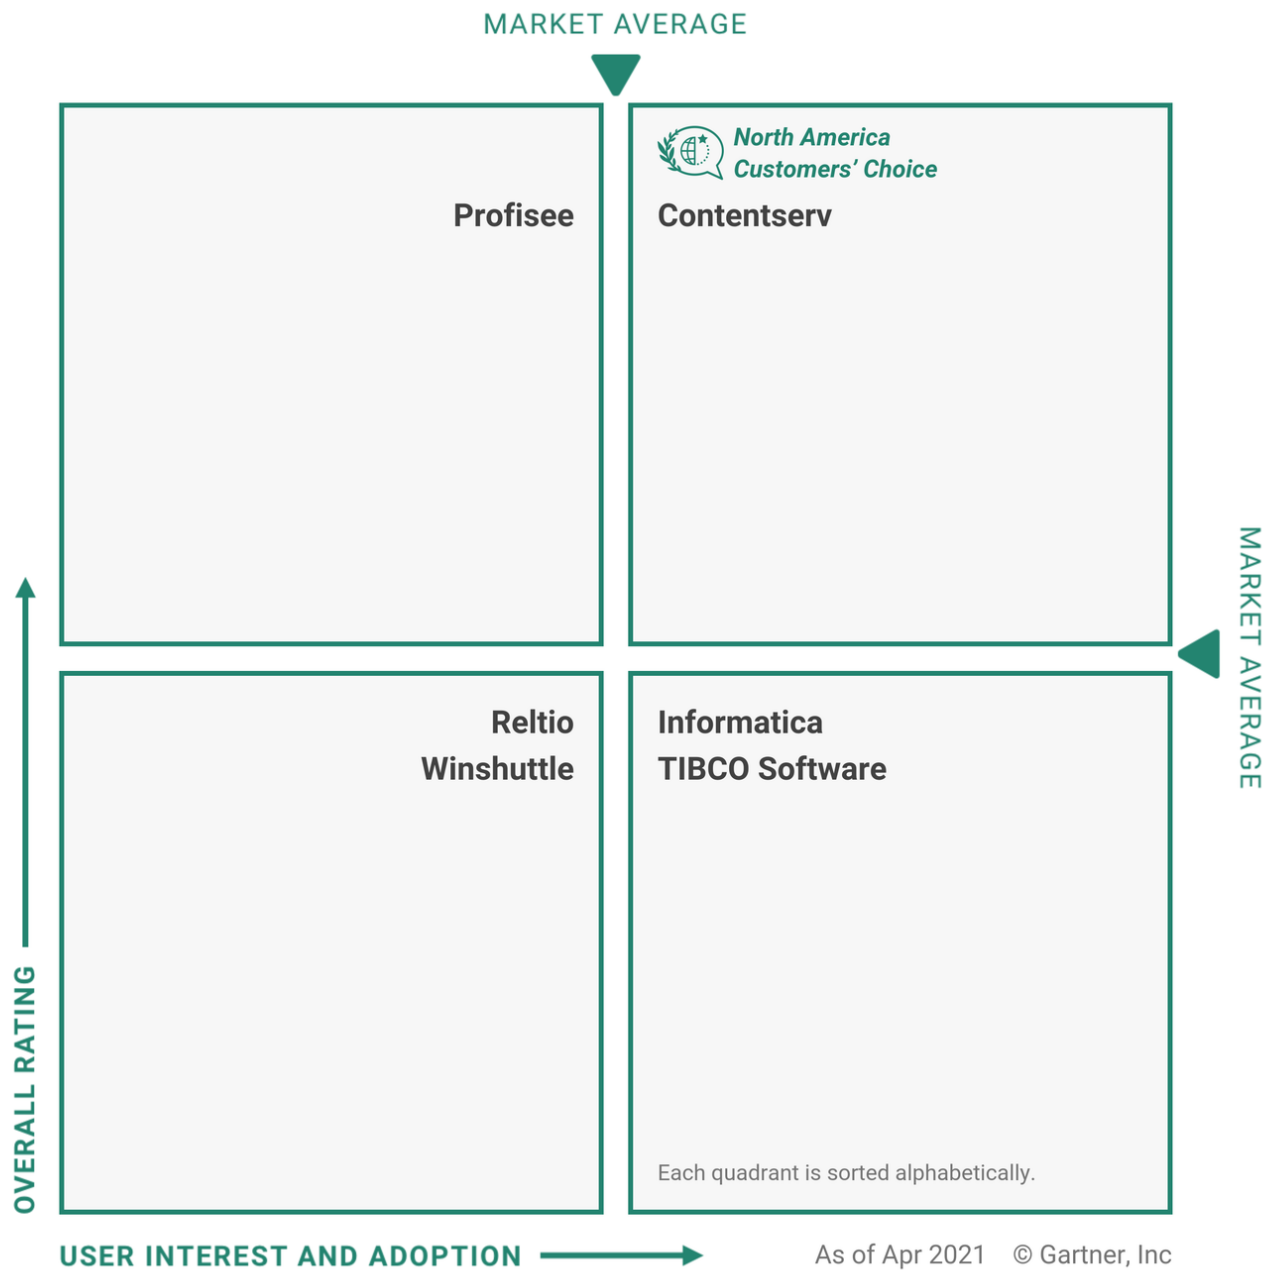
MARKET AVERAGE

Profisee

North America
Customers' Choice

Contentserv

MARKET AVERAGE

Reltio
Winshuttle

Informatica
TIBCO Software

Each quadrant is sorted alphabetically.

OVERALL RATING

USER INTEREST AND ADOPTION

As of Apr 2021 © Gartner, Inc